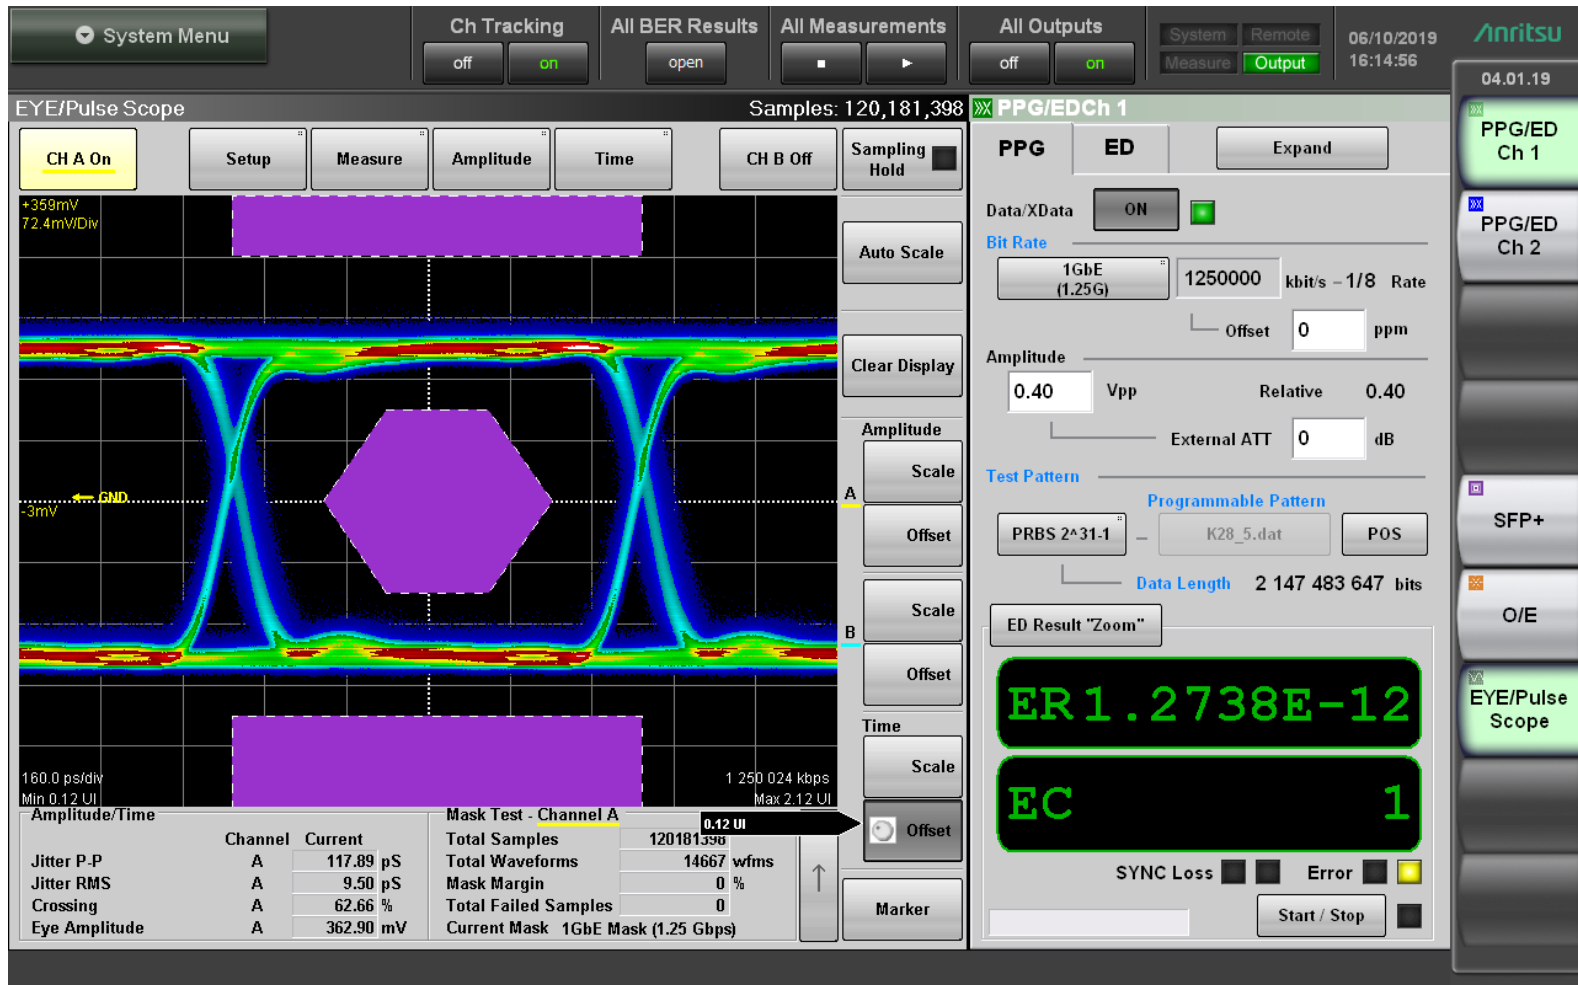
System Menu

Ch Tracking
off on

All BER Results
open

All Measurements
■ ▶

All Outputs
off on

System Remote
Measure Output

06/10/2019
16:14:56

Anritsu
04.01.19

EYE/Pulse Scope
Samples: 120,181,398

CH A On
Setup
Measure
Amplitude
Time
CH B Off
Sampling Hold

+359mV
72.4mV/Div

GND
-3mV

160.0 ps/div
Min 0.12 UI

1 250 024 kbps
Max 2.12 UI

Auto Scale
Clear Display
Amplitude
A
Scale
Offset
B
Scale
Offset
Time
Scale
0.12 UI
Offset
Marker

Amplitude/Time

| | Channel | Current | |
|---|---|---|---|
| Jitter P-P | A | 117.89 | pS |
| Jitter RMS | A | 9.50 | pS |
| Crossing | A | 62.66 | % |
| Eye Amplitude | A | 362.90 | mV |

Mask Test - Channel A

| | | |
|---|---|---|
| Total Samples | 120181398 | |
| Total Waveforms | 14667 | wfms |
| Mask Margin | 0 | % |
| Total Failed Samples | 0 | |

Current Mask 1GbE Mask (1.25 Gbps)

PPG/EDCh 1
PPG
ED
Expand

Data/XData ON

Bit Rate
1GbE (1.25G)
1250000 kbit/s – 1/8 Rate
Offset 0 ppm

Amplitude
0.40 Vpp
Relative 0.40
External ATT 0 dB

Test Pattern
Programmable Pattern
PRBS 2^31-1 – K28_5.dat POS
Data Length 2 147 483 647 bits

ED Result "Zoom"

ER1.2738E-12

EC 1

SYNC Loss
Error
Start / Stop

PPG/ED Ch 1
PPG/ED Ch 2
SFP+
O/E
EYE/Pulse Scope